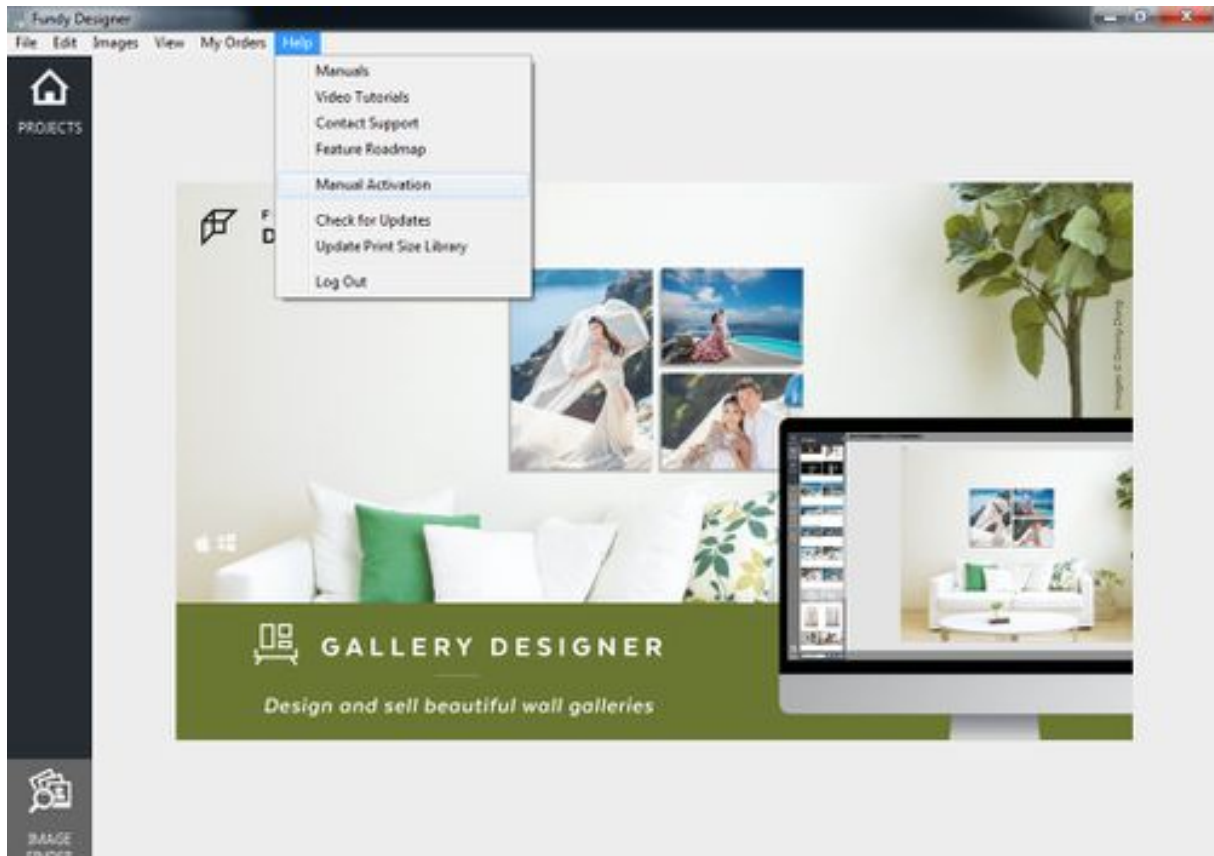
Fundy Designer

File Edit Images View My Orders Help

Manuals
Video Tutorials
Contact Support
Feature Roadmap

Manual Activation

Check for Updates
Update Print Size Library

Log Out

PROJECTS

F
D

Images © Dennis Chang

GALLERY DESIGNER

Design and sell beautiful wall galleries

IMAGE
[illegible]